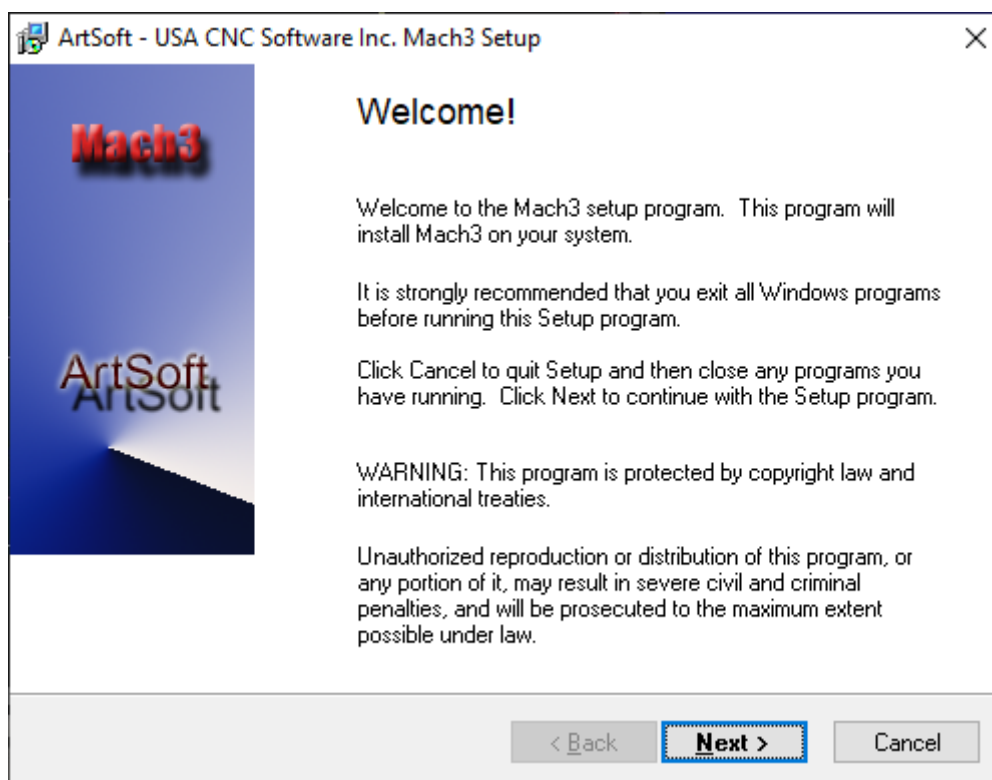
ArtSoft - USA CNC Software Inc. Mach3 Setup

×

Mach3

ArtSoft

Welcome!

Welcome to the Mach3 setup program. This program will install Mach3 on your system.

It is strongly recommended that you exit all Windows programs before running this Setup program.

Click Cancel to quit Setup and then close any programs you have running. Click Next to continue with the Setup program.

WARNING: This program is protected by copyright law and international treaties.

Unauthorized reproduction or distribution of this program, or any portion of it, may result in severe civil and criminal penalties, and will be prosecuted to the maximum extent possible under law.

< Back

Next >

Cancel